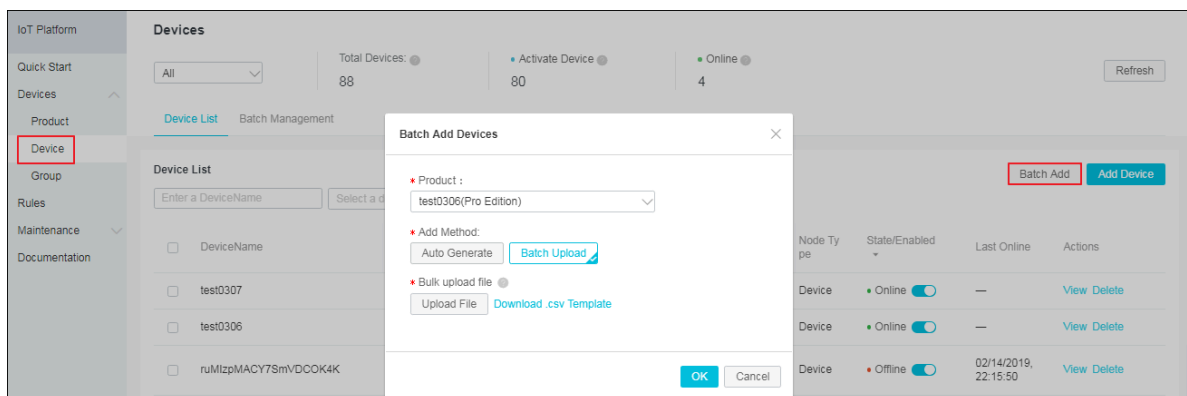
IoT Platform

Quick Start
Devices
Product
Device
Group
Rules
Maintenance
Documentation

Devices

All

Total Devices:
88

• Activate Device
80

• Online
4

Refresh

Device List Batch Management

Device List

Enter a DeviceName

Select a d

Batch Add Add Device

| | DeviceName | Node Type | State/Enabled | Last Online | Actions |
|---|---|---|---|---|---|
| | test0307 | Device | • Online | — | View Delete |
| | test0306 | Device | • Online | — | View Delete |
| | ruMIzpMACY7SmVDCOK4K | Device | • Offline | 02/14/2019, 22:15:50 | View Delete |

Batch Add Devices

* Product :
test0306(Pro Edition)

* Add Method:
Auto Generate Batch Upload

* Bulk upload file
Upload File Download .csv Template

OK Cancel